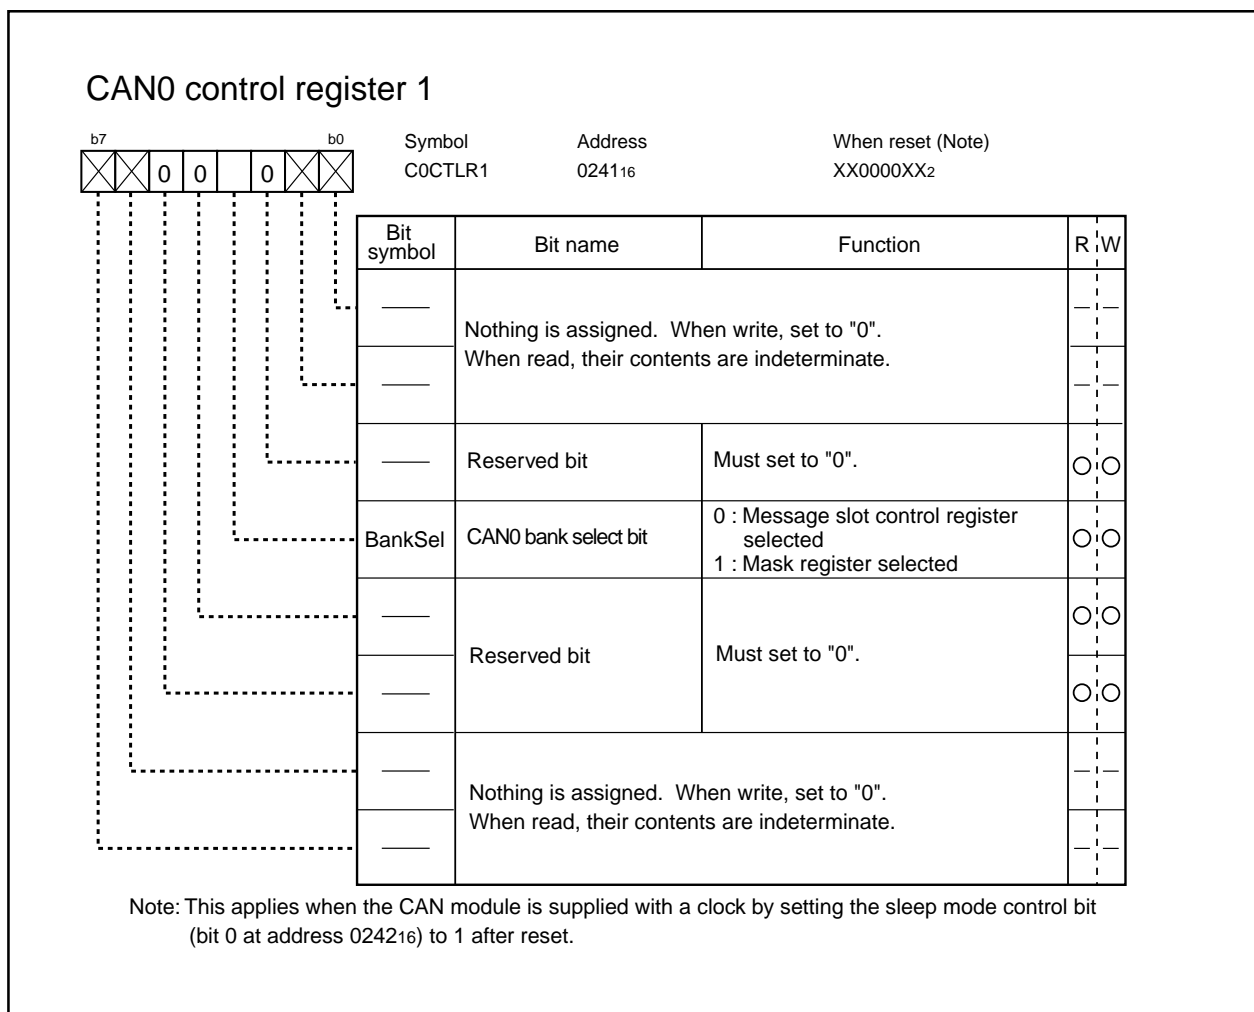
CAN0 control register 1

b7 b0

0 0 0

| Symbol | Address | When reset (Note) |
|---|---|---|
| C0CTLR1 | $0241_{16}$ | $XX0000XX_2$ |

| Bit symbol | Bit name | Function | R | W |
|---|---|---|---|---|
| —— | Nothing is assigned. When write, set to "0". When read, their contents are indeterminate. | | — | — |
| —— | | | — | — |
| —— | Reserved bit | Must set to "0". | ○ | ○ |
| BankSel | CAN0 bank select bit | 0 : Message slot control register selected<br>1 : Mask register selected | ○ | ○ |
| —— | Reserved bit | Must set to "0". | ○ | ○ |
| —— | | | ○ | ○ |
| —— | Nothing is assigned. When write, set to "0". When read, their contents are indeterminate. | | — | — |
| —— | | | — | — |

Note: This applies when the CAN module is supplied with a clock by setting the sleep mode control bit (bit 0 at address $0242_{16}$) to 1 after reset.